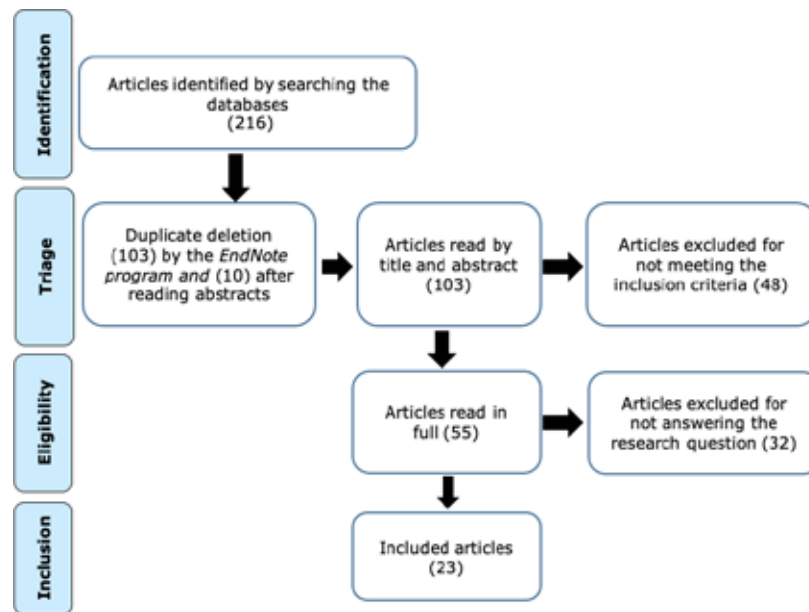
Identification

Articles identified by searching the databases (216)

Triage

Duplicate deletion (103) by the EndNote program and (10) after reading abstracts

Articles read by title and abstract (103)

Articles excluded for not meeting the inclusion criteria (48)

Eligibility

Articles read in full (55)

Articles excluded for not answering the research question (32)

Inclusion

Included articles (23)